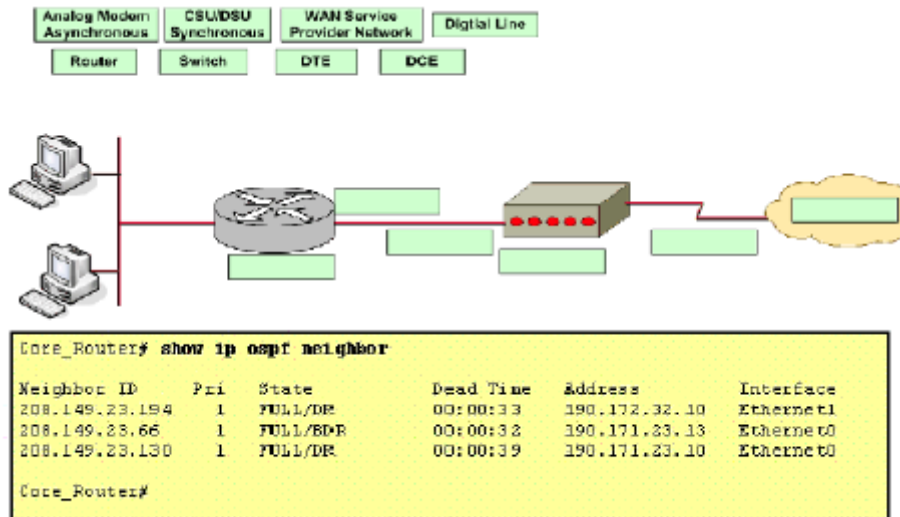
Analog Modem Asynchronous
CSU/DSU Synchronous
WAN Service Provider Network
Digtial Line
Router
Switch
DTE
DCE

Core_Router# show ip ospf neighbor

| Neighbor ID | Pri | State | Dead Time | Address | Interface |
|---|---|---|---|---|---|
| 208.149.23.194 | 1 | FULL/DR | 00:00:33 | 190.172.32.10 | Ethernet1 |
| 208.149.23.66 | 1 | FULL/BDR | 00:00:32 | 190.171.23.13 | Ethernet0 |
| 208.149.23.130 | 1 | FULL/DR | 00:00:39 | 190.171.23.10 | Ethernet0 |

Core_Router#